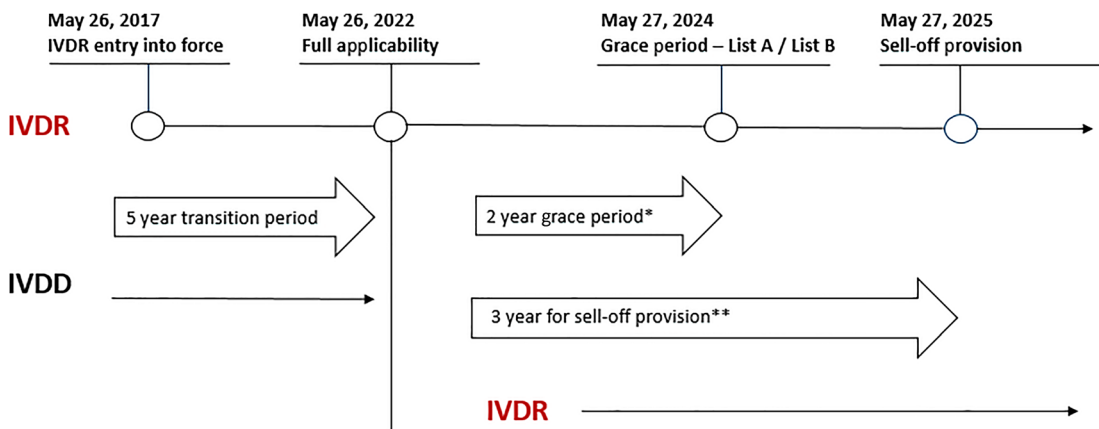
May 26, 2017
IVDR entry into force

May 26, 2022
Full applicability

May 27, 2024
Grace period – List A / List B

May 27, 2025
Sell-off provision

IVDR

5 year transition period

2 year grace period*

IVDD

3 year for sell-off provision**

IVDR